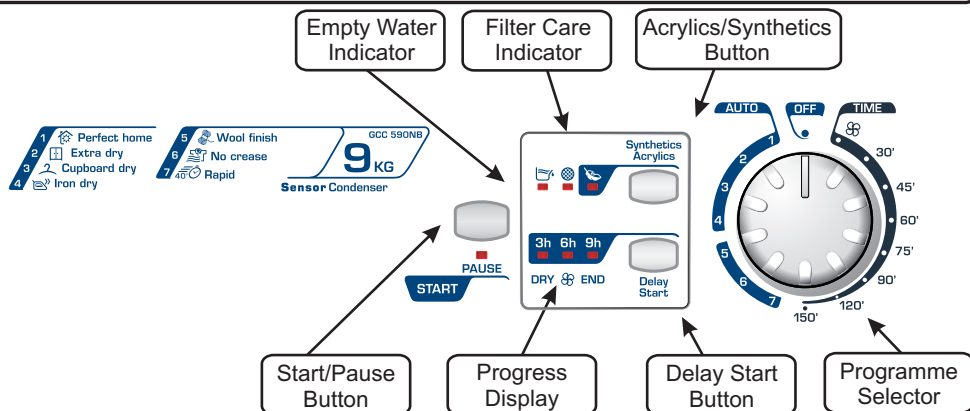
Empty Water Indicator

Filter Care Indicator

Acrylics/Synthetics Button

1 Perfect home
2 Extra dry
3 Cupboard dry
4 Iron dry

5 Wool finish
6 No crease
7 40 Rapid

GCC 590NB
9 KG
Sensor Condenser

Synthetics Acrylics

3h 6h 9h

DRY END

Delay Start

PAUSE
START

AUTO
OFF
TIME
1
2
3
4
5
6
7
30'
45'
60'
75'
90'
120'
150'

Start/Pause Button

Progress Display

Delay Start Button

Programme Selector